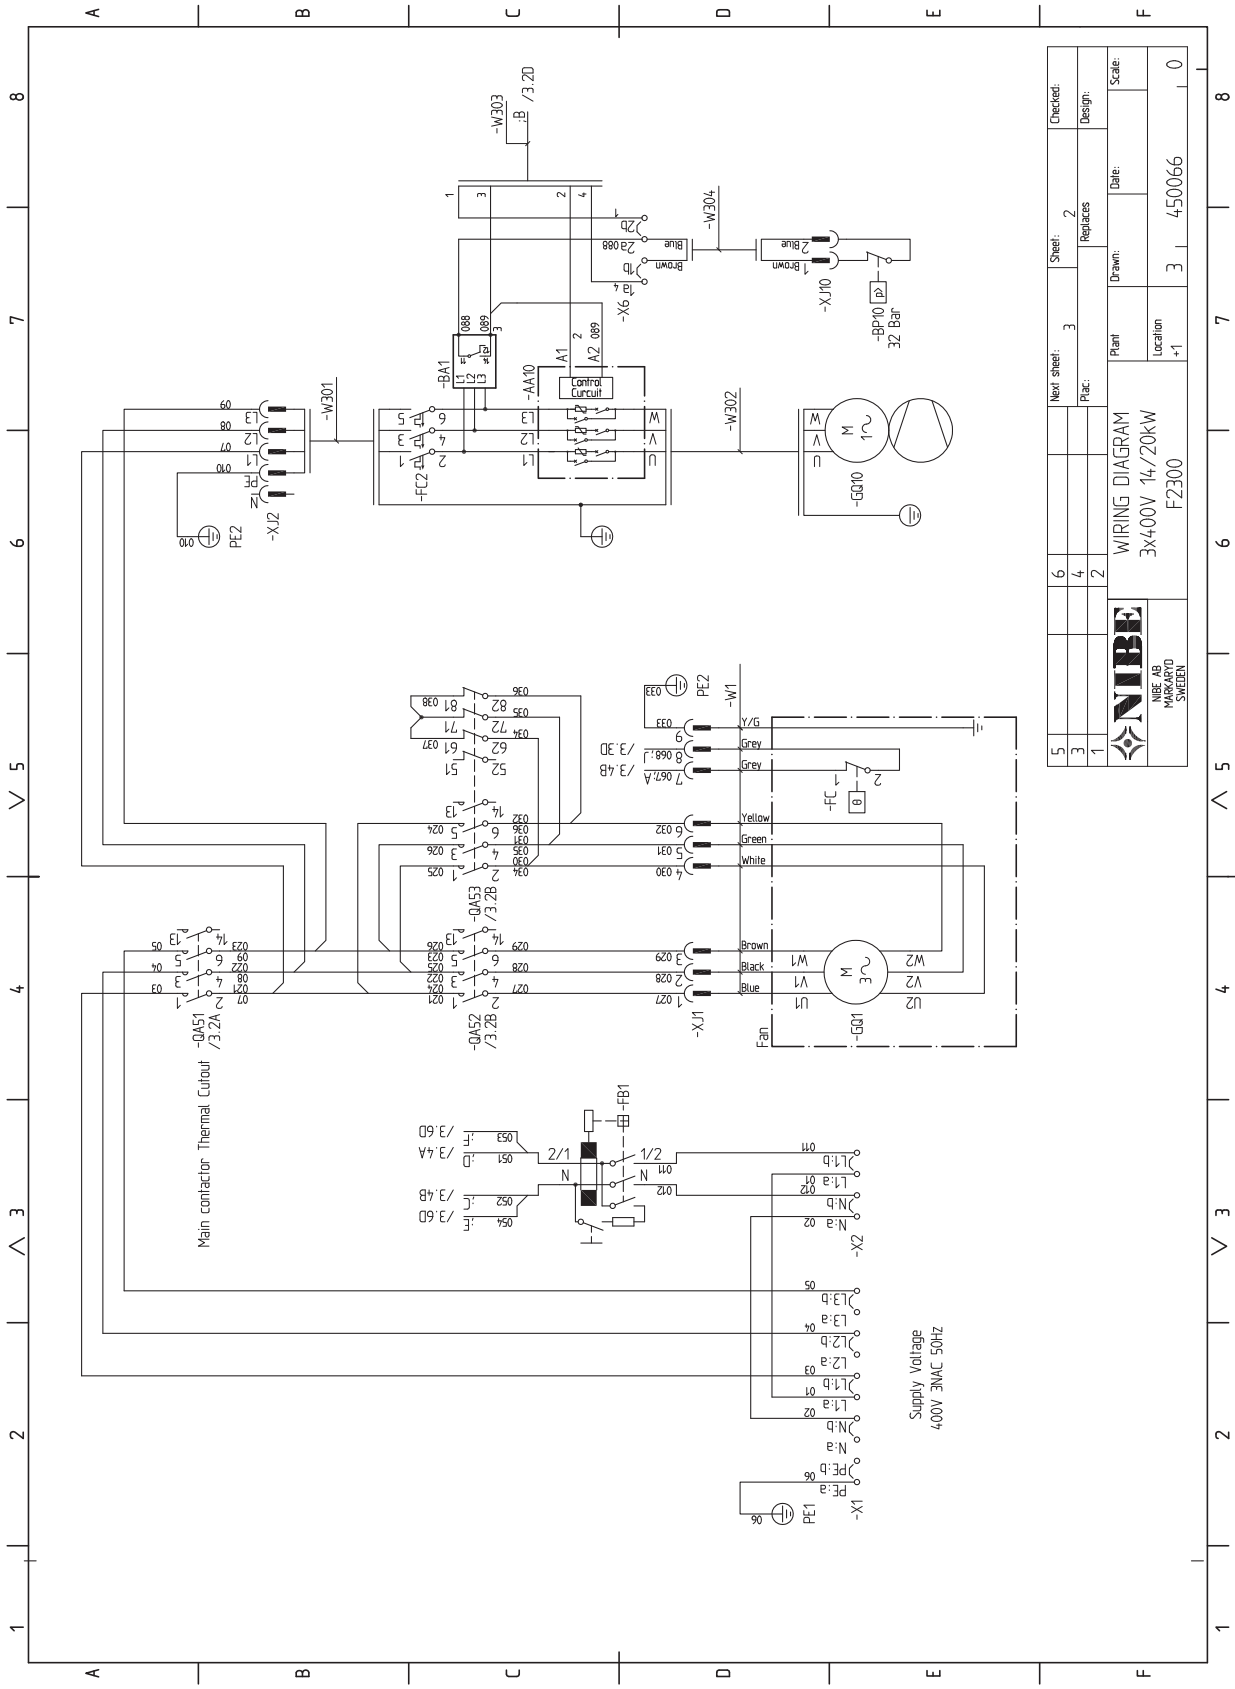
A B C D E F

8 7 6 5 4 3 2 1

-W303
B /3.2D
1 3 2 4
-W304
2b
2a 088 Blue
1b Brown
1a 4
-X6
2 Blue
1 Brown
-XJ10
-BP10 p>
32 Bar
-BA1
L1 L2 L3
088 089 3
A1 2
A2 089
-AA10
Control Curcuit
-W301
60 L3
80 L2
07 L1
010 PE
N
-XJ2
PE2 010
5 6
3 4
1 2
-FC2
L3 W
L2 V
L1 U
-W302
W V U
M 1~
-GQ10

81 038 82 036
71 72 035
61 037 62 034
51 52
PE2 033
-W1
033 Y/G
9 Grey
8 068 /3.3D
7 067 A /3.4B Grey
-FC 1 2
θ
13 14
5 024 6 032 036
3 026 4 031 035
1 025 2 030 034
-QA53 /3.2B
6 032 Yellow
5 031 Green
4 030 White

13 14
5 05 6 09
3 04 4 08
1 03 2 07
023 022 021
-QA51 /3.2A
Main contactor Thermal Cutout
13 14
5 026 6 029
3 025 4 028
1 024 2 027
023 022 021
-QA52 /3.2B
3 029 Brown
2 028 Black
1 027 Blue
-XJ1
M 3~
W1 W2
V1 V2
U1 U2
-GQ1
Fan

-FB1
/3.6D F 053
/3.4A D 051 2/1 1/2
N N 011
/3.4B C 052 012
/3.6D E 054
011 L1:b
L1:a 01
012 N:b
N:a 02
-X2
05 L3:b
L3:a
04 L2:b
L2:a 03
01 L1:b
L1:a 02
N:b
N:a
06 PE:b
PE:a
-X1
PE1 06
Supply Voltage
400V 3NAC 50Hz

Checked: Design: Scale:
Sheet: 2 Replaces Date:
Next sheet: 3 Plac: Drawn: Plant Location +1
WIRING DIAGRAM
3x400V 14/20kW
F2300
3 450066 0
6 4 2
5 3 1
NIBE
NIBE AB
MARKARYD
SWEDEN